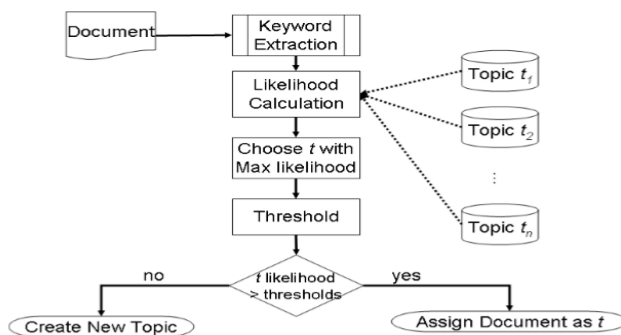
Document

Keyword Extraction

Likelihood Calculation

Choose $t$ with Max likelihood

Threshold

$t$ likelihood > thresholds

no

yes

Create New Topic

Assign Document as $t$

Topic $t_1$

Topic $t_2$

⋮

Topic $t_n$